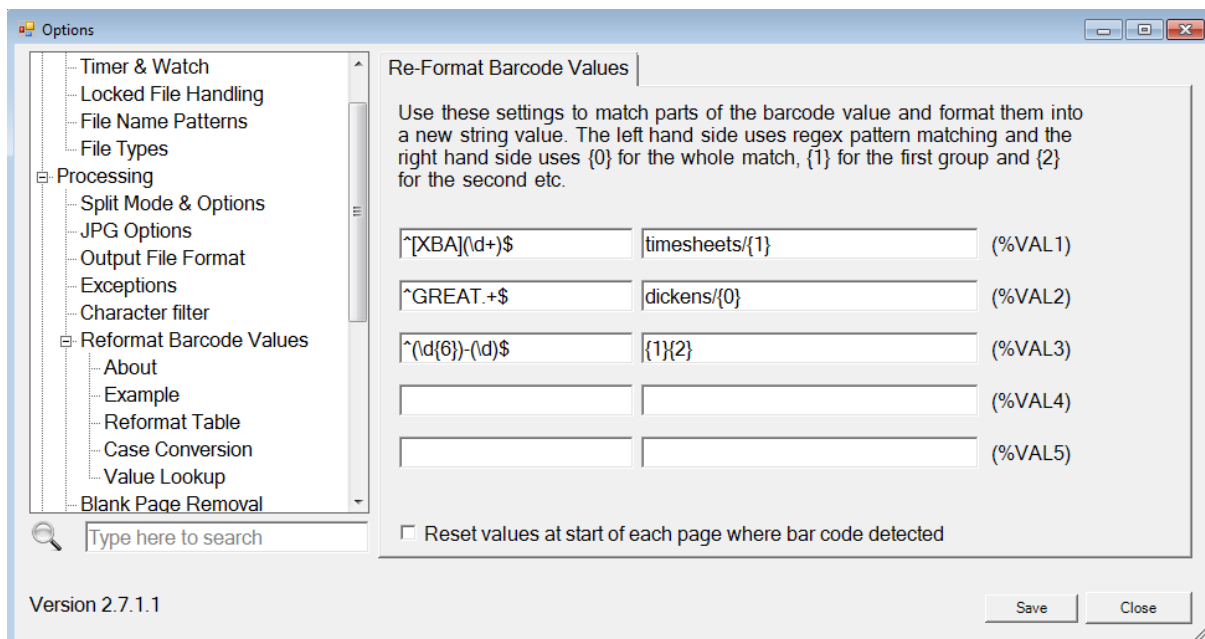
Options

Timer & Watch
Locked File Handling
File Name Patterns
File Types
Processing
Split Mode & Options
JPG Options
Output File Format
Exceptions
Character filter
Reformat Barcode Values
About
Example
Reformat Table
Case Conversion
Value Lookup
Blank Page Removal

Type here to search

Re-Format Barcode Values

Use these settings to match parts of the barcode value and format them into a new string value. The left hand side uses regex pattern matching and the right hand side uses {0} for the whole match, {1} for the first group and {2} for the second etc.

| ^[XBA](\d+)$ | timesheets/{1} | (%VAL1) |
|---|---|---|
| ^GREAT.+$ | dickens/{0} | (%VAL2) |
| ^(\d{6})-(\d)$ | {1}{2} | (%VAL3) |
| | | (%VAL4) |
| | | (%VAL5) |

Reset values at start of each page where bar code detected

Version 2.7.1.1

Save
Close